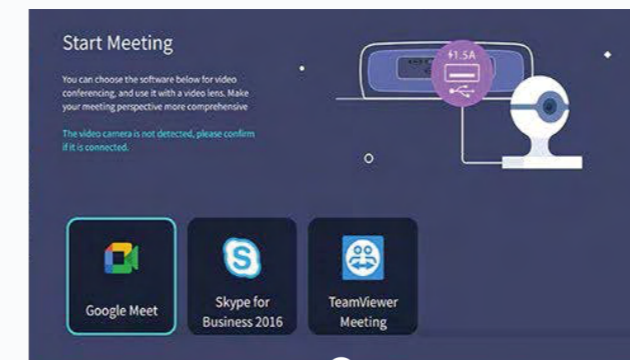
Start Meeting

You can choose the software below for video conferencing, and use it with a video lens. Make your meeting perspective more comprehensive

The video camera is not detected, please confirm if it is connected.

⇂1.5A

Google Meet

Skype for Business 2016

TeamViewer Meeting